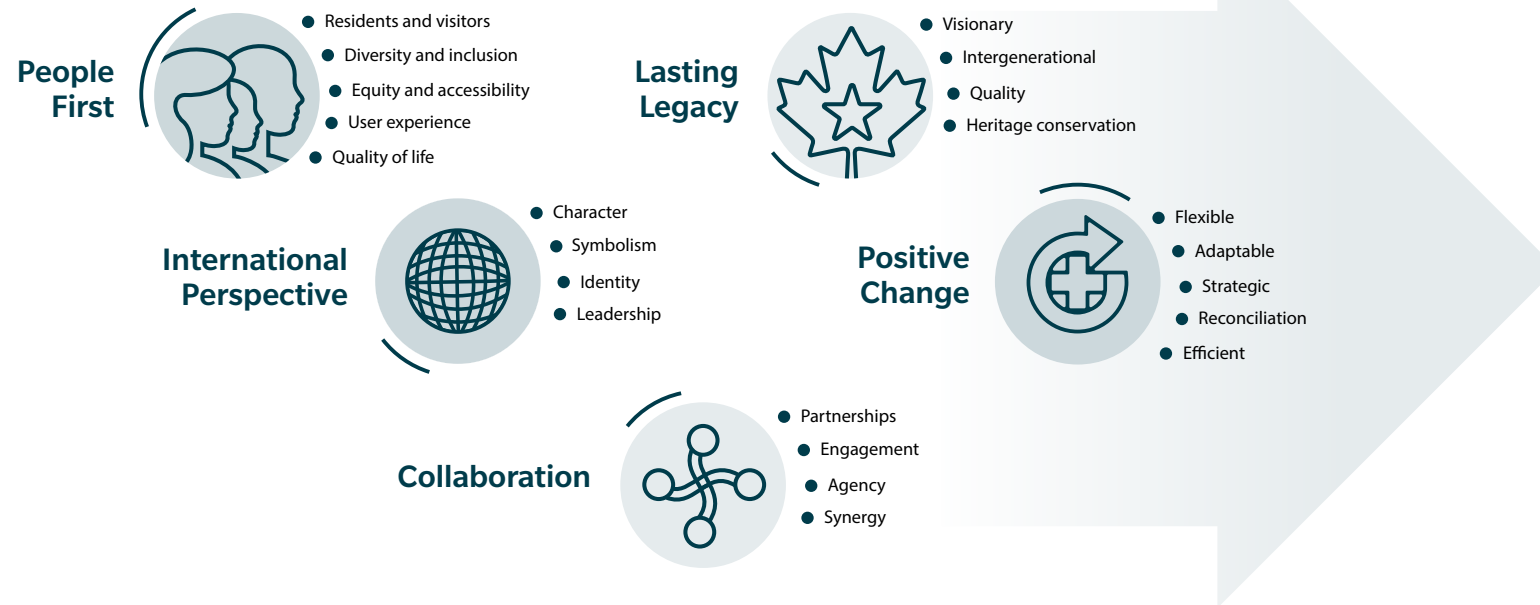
People First

Residents and visitors
Diversity and inclusion
Equity and accessibility
User experience
Quality of life

Lasting Legacy

Visionary
Intergenerational
Quality
Heritage conservation

International Perspective

Character
Symbolism
Identity
Leadership

Positive Change

Flexible
Adaptable
Strategic
Reconciliation
Efficient

Collaboration

Partnerships
Engagement
Agency
Synergy